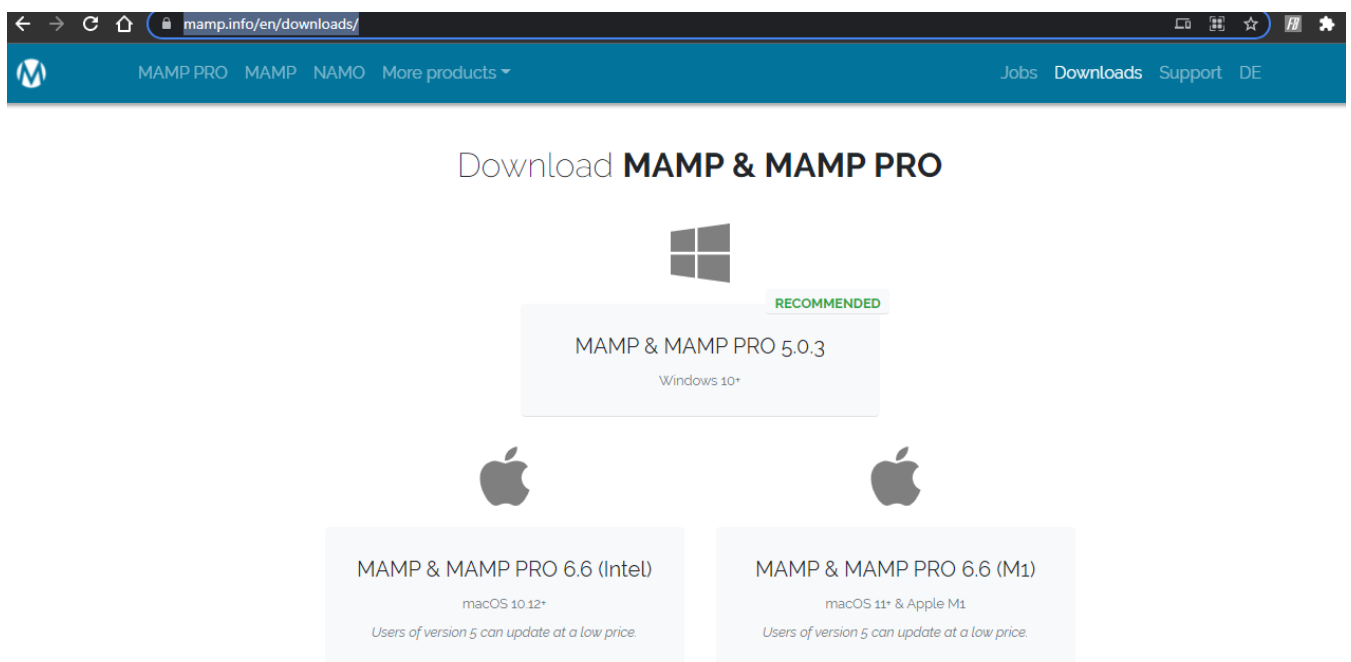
mamp.info/en/downloads/

MAMP PRO MAMP NAMO More products

Jobs Downloads Support DE

Download **MAMP & MAMP PRO**

RECOMMENDED

MAMP & MAMP PRO 5.0.3

Windows 10+

MAMP & MAMP PRO 6.6 (Intel)

macOS 10.12+

*Users of version 5 can update at a low price.*

MAMP & MAMP PRO 6.6 (M1)

macOS 11+ & Apple M1

*Users of version 5 can update at a low price.*